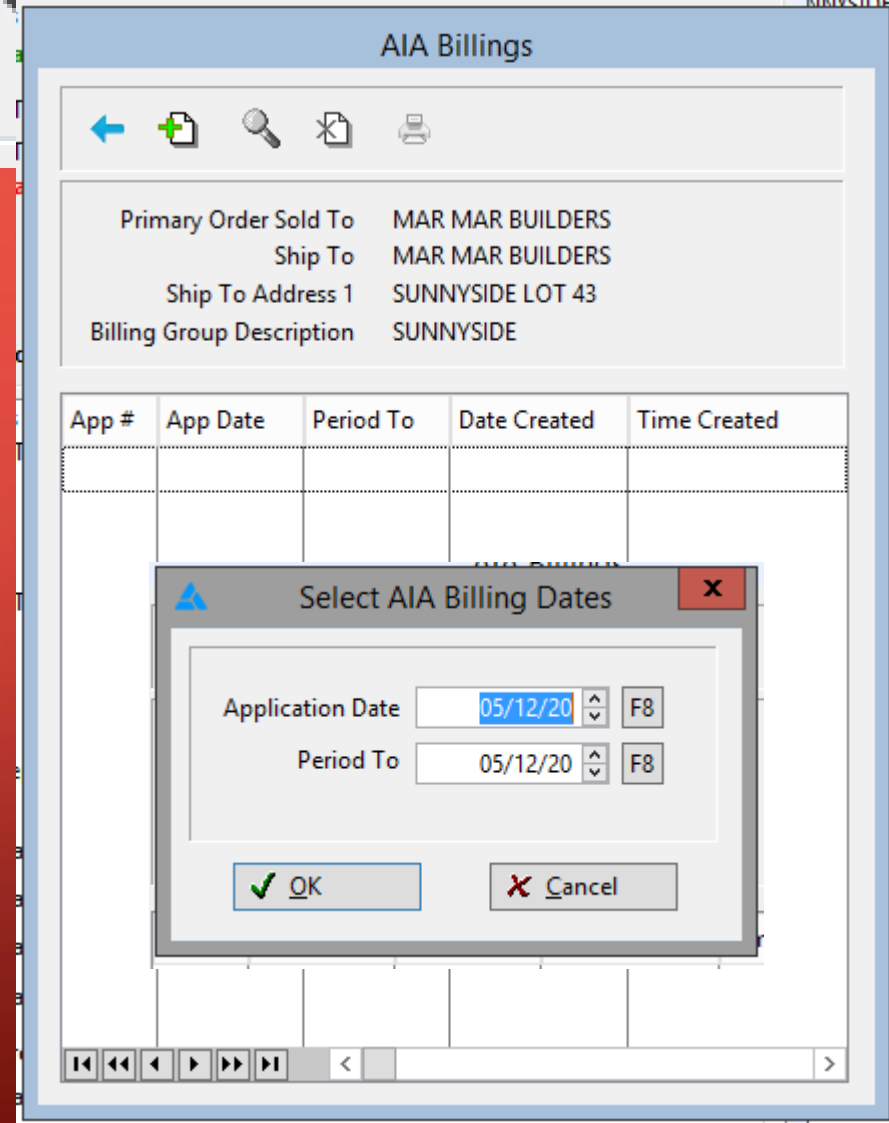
AIA Billings

Primary Order Sold To MAR MAR BUILDERS
Ship To MAR MAR BUILDERS
Ship To Address 1 SUNNYSIDE LOT 43
Billing Group Description SUNNYSIDE

| App # | App Date | Period To | Date Created | Time Created |
|---|---|---|---|---|
| | | | | |

Select AIA Billing Dates

Application Date 05/12/20 F8
Period To 05/12/20 F8

OK
Cancel